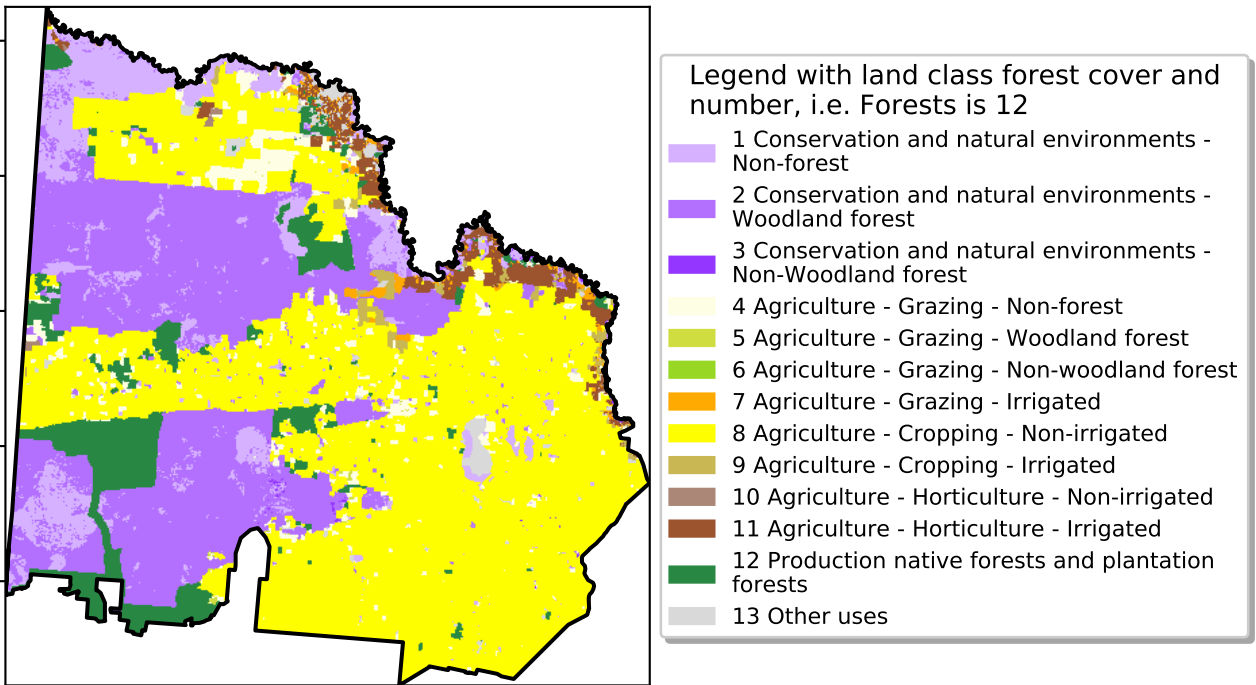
Legend with land class forest cover and number, i.e. Forests is 12

1 Conservation and natural environments - Non-forest
2 Conservation and natural environments - Woodland forest
3 Conservation and natural environments - Non-Woodland forest
4 Agriculture - Grazing - Non-forest
5 Agriculture - Grazing - Woodland forest
6 Agriculture - Grazing - Non-woodland forest
7 Agriculture - Grazing - Irrigated
8 Agriculture - Cropping - Non-irrigated
9 Agriculture - Cropping - Irrigated
10 Agriculture - Horticulture - Non-irrigated
11 Agriculture - Horticulture - Irrigated
12 Production native forests and plantation forests
13 Other uses